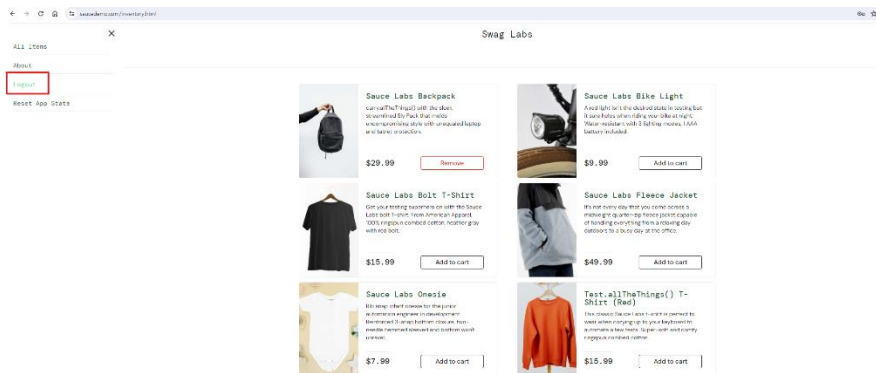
saucedemo.com/inventory.html

All Items
About
Logout
Reset App State

Swag Labs

Sauce Labs Backpack
carry.allTheThings() with the sleek, streamlined Sly Pack that melds uncompromising style with unequaled laptop and tablet protection.
$29.99
Remove

Sauce Labs Bike Light
A red light isn't the desired state in testing but it sure helps when riding your bike at night. Water-resistant with 3 lighting modes, 1 AAA battery included.
$9.99
Add to cart

Sauce Labs Bolt T-Shirt
Get your testing superhero on with the Sauce Labs bolt T-shirt. From American Apparel, 100% ringspun combed cotton, heather gray with red bolt.
$15.99
Add to cart

Sauce Labs Fleece Jacket
It's not every day that you come across a midweight quarter-zip fleece jacket capable of handling everything from a relaxing day outdoors to a busy day at the office.
$49.99
Add to cart

Sauce Labs Onesie
Rib snap infant onesie for the junior automation engineer in development. Reinforced 3-snap bottom closure, two-needle hemmed sleeved and bottom won't unravel.
$7.99
Add to cart

Test.allTheThings() T-Shirt (Red)
This classic Sauce Labs t-shirt is perfect to wear when cozying up to your keyboard to automate a few tests. Super-soft and comfy ringspun combed cotton.
$15.99
Add to cart